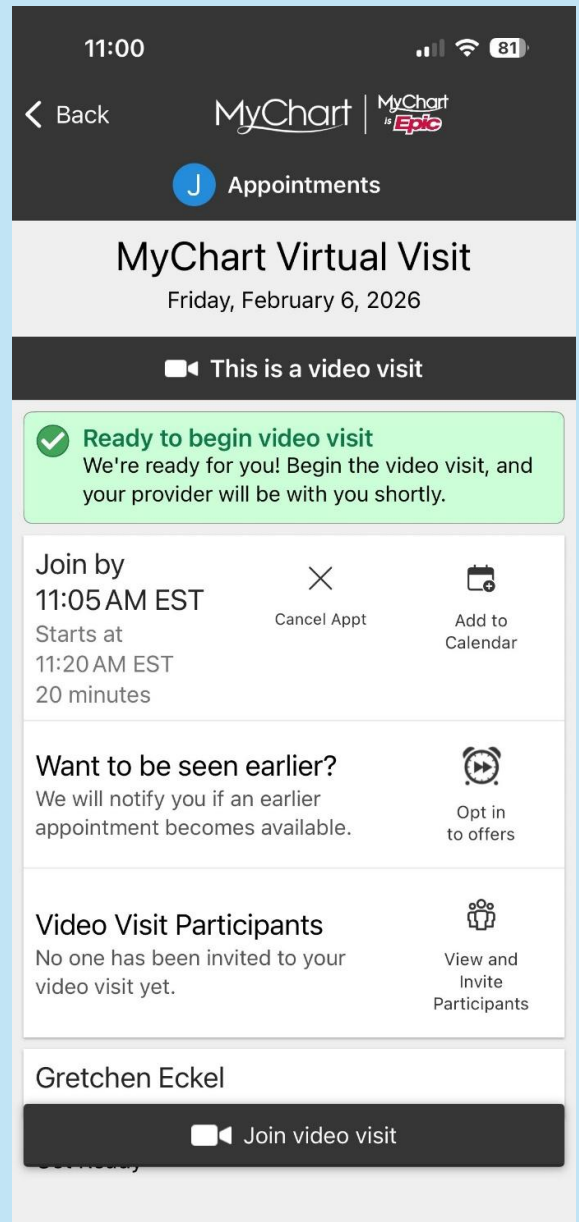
11:00

81

Back

MyChart | MyChart is Epic

J Appointments

MyChart Virtual Visit
Friday, February 6, 2026

This is a video visit

Ready to begin video visit
We're ready for you! Begin the video visit, and your provider will be with you shortly.

Join by
11:05 AM EST
Starts at
11:20 AM EST
20 minutes

Cancel Appt

Add to Calendar

Want to be seen earlier?
We will notify you if an earlier appointment becomes available.

Opt in to offers

Video Visit Participants
No one has been invited to your video visit yet.

View and Invite Participants

Gretchen Eckel

Join video visit

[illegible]